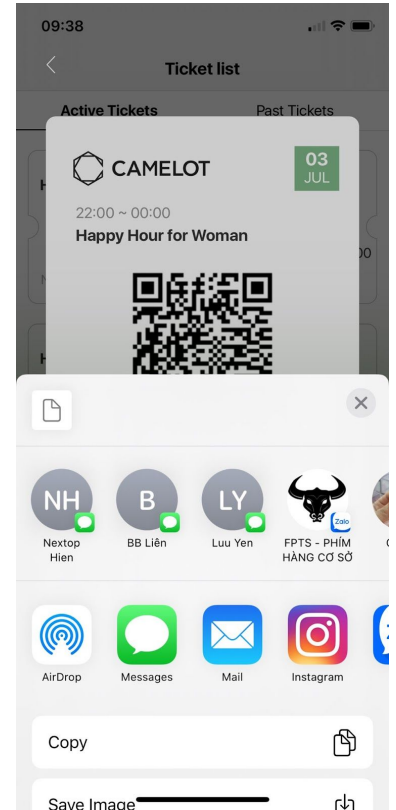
09:38

Ticket list

Active Tickets

Past Tickets

CAMELOT

03
JUL

22:00 ~ 00:00
Happy Hour for Woman

00

NH
Nextop Hien

B
BB Liên

LY
Luu Yen

Zalo
FPTS - PHÍM HÀNG CƠ SỞ

AirDrop

Messages

Mail

Instagram

Copy

Save Image